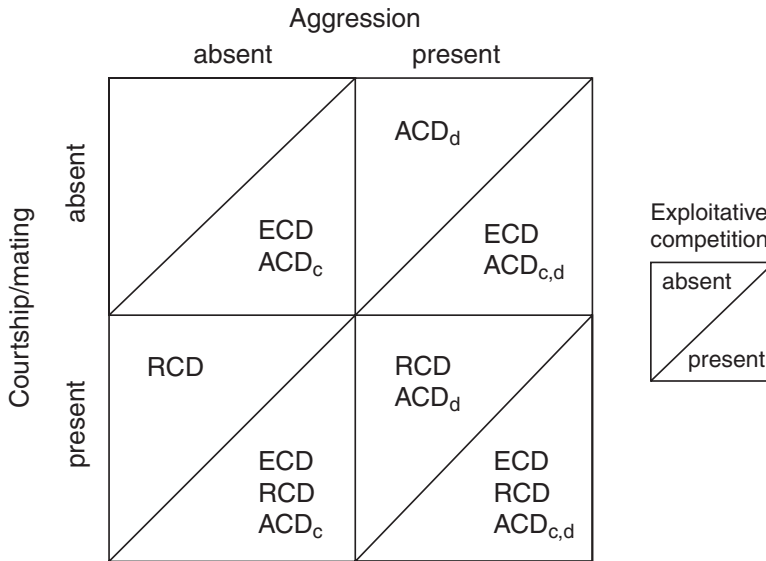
Aggression

absent

present

Courtship/mating

absent

present

$ACD_d$

ECD
$ACD_c$

ECD
$ACD_{c,d}$

RCD

RCD
$ACD_d$

ECD
RCD
$ACD_c$

ECD
RCD
$ACD_{c,d}$

Exploitative competition

absent

present